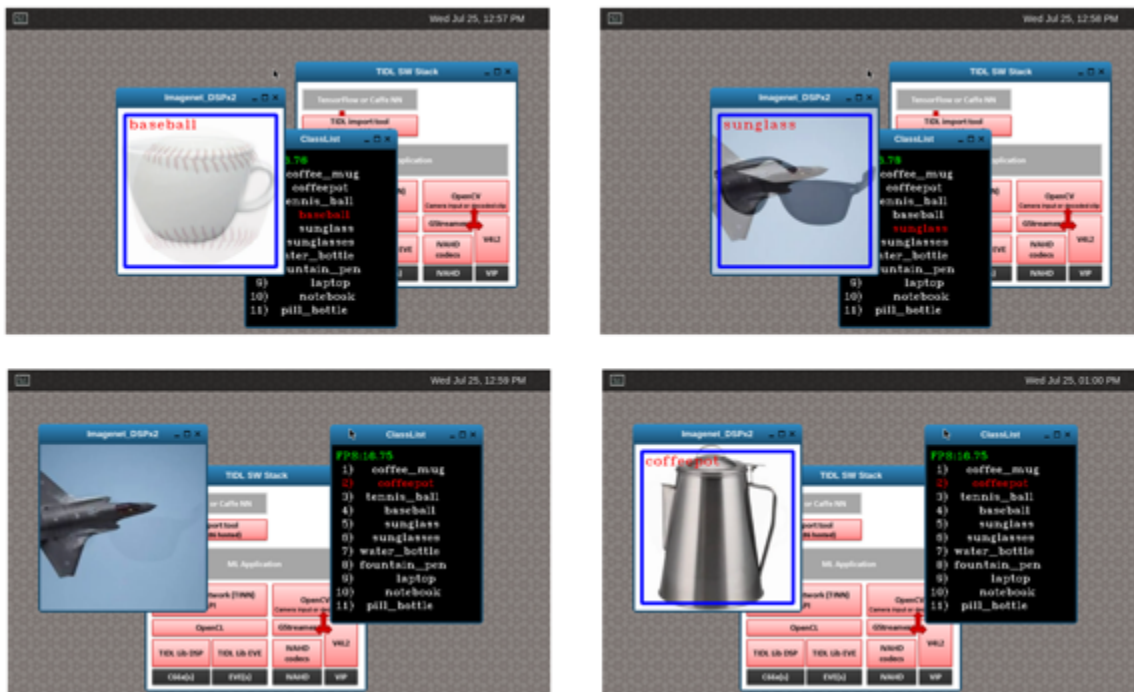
Wed Jul 25, 12:57 PM

TIDL SW Stack

Imagenet_DSPx2

baseball

TensorFlow or Caffe NN

TIDL import tool

ClassList

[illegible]5.76

coffee_mug
coffeepot
ennis_ball
baseball
sunglass
sunglasses
ater_bottle
ountain_pen
9) laptop
10) notebook
11) pill_bottle

OpenCV

GStreamer

NAHD codecs

V4L2

NAHD

VIP

Wed Jul 25, 12:58 PM

TIDL SW Stack

Imagenet_DSPx2

sunglass

TensorFlow or Caffe NN

TIDL import tool

ClassList

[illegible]5.78

coffee_mug
coffeepot
ennis_ball
baseball
sunglass
sunglasses
ater_bottle
untain_pen
9) laptop
10) notebook
11) pill_bottle

OpenCV

GStreamer

NAHD codecs

V4L2

NAHD

VIP

Wed Jul 25, 12:59 PM

Imagenet_DSPx2

TIDL SW Stack

ClassList

FPS:16.75

1) coffee_mug
2) coffeepot
3) tennis_ball
4) baseball
5) sunglass
6) sunglasses
7) water_bottle
8) fountain_pen
9) laptop
10) notebook
11) pill_bottle

or Caffe NN

import tool

ML Application

twork (TINN)

OpenCV

OpenCL

GStreamer

TIDL Lib DSP

TIDL Lib EVE

NAHD codecs

V4L2

C66x(s)

EVE(s)

NAHD

VIP

Wed Jul 25, 01:00 PM

Imagenet_DSPx2

coffeepot

TIDL SW Stack

ClassList

FPS:16.75

1) coffee_mug
2) coffeepot
3) tennis_ball
4) baseball
5) sunglass
6) sunglasses
7) water_bottle
8) fountain_pen
9) laptop
10) notebook
11) pill_bottle

ML Application

twork (TINN)

OpenCV

OpenCL

GStreamer

TIDL Lib DSP

TIDL Lib EVE

NAHD codecs

V4L2

C66x(s)

EVE(s)

NAHD

VIP